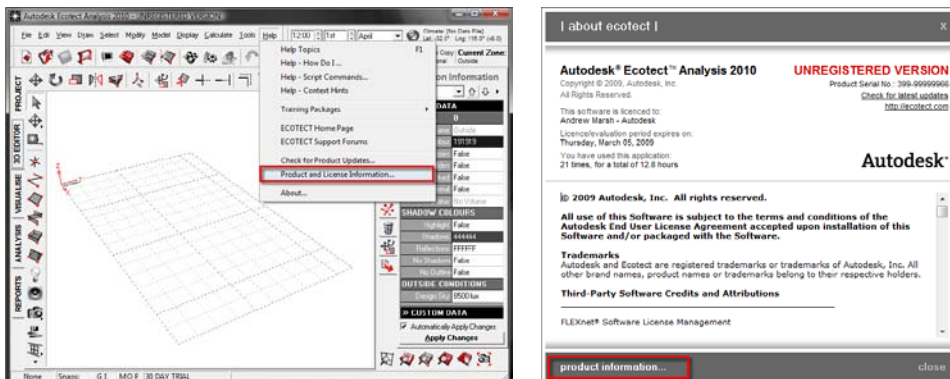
Autodesk Ecotect Analysis 2010 - UNREGISTERED VERSION

File Edit View Draw Select Modify Model Display Calculate Tools Help

12:00 1st April

Climate: [No Data File]

Current Zone: Outside

Information

DATA

0

Outside

111513

False

False

False

False

False

No Volume

SHADOW COLOURS

Highlight False

Shadow 444444

Reflections FFFFFF

No Shadows False

No Outline False

OUTSIDE CONDITIONS

Design Sky 8500 lux

CUSTOM DATA

Automatically Apply Changes

Apply Changes

Help Topics F1

Help - How Do I...

Help - Script Commands...

Help - Context Hints

Training Packages

ECOTECT Home Page

ECOTECT Support Forums

Check for Product Updates...

Product and License Information...

About...

PROJECT

3D EDITOR

VISUALISE

ANALYSIS

REPORTS

None Snaps: G 1 MO F 30 DAY TRIAL

| about ecotect |

Autodesk® Ecotect™ Analysis 2010

Copyright © 2009, Autodesk, Inc.

All Rights Reserved.

UNREGISTERED VERSION

Product Serial No.: 399-9999999

Check for latest updates

http://ecotect.com

This software is licenced to:

Andrew Marsh - Autodesk

Licence/evaluation period expires on:

Thursday, March 05, 2009

You have used this application:

21 times, for a total of 12.8 hours

Autodesk

© 2009 Autodesk, Inc. All rights reserved.

All use of this Software is subject to the terms and conditions of the Autodesk End User License Agreement accepted upon installation of this Software and/or packaged with the Software.

Trademarks

Autodesk and Ecotect are registered trademarks or trademarks of Autodesk, Inc. All other brand names, product names or trademarks belong to their respective holders.

Third-Party Software Credits and Attributions

FLEXnet® Software License Management

product information...

close